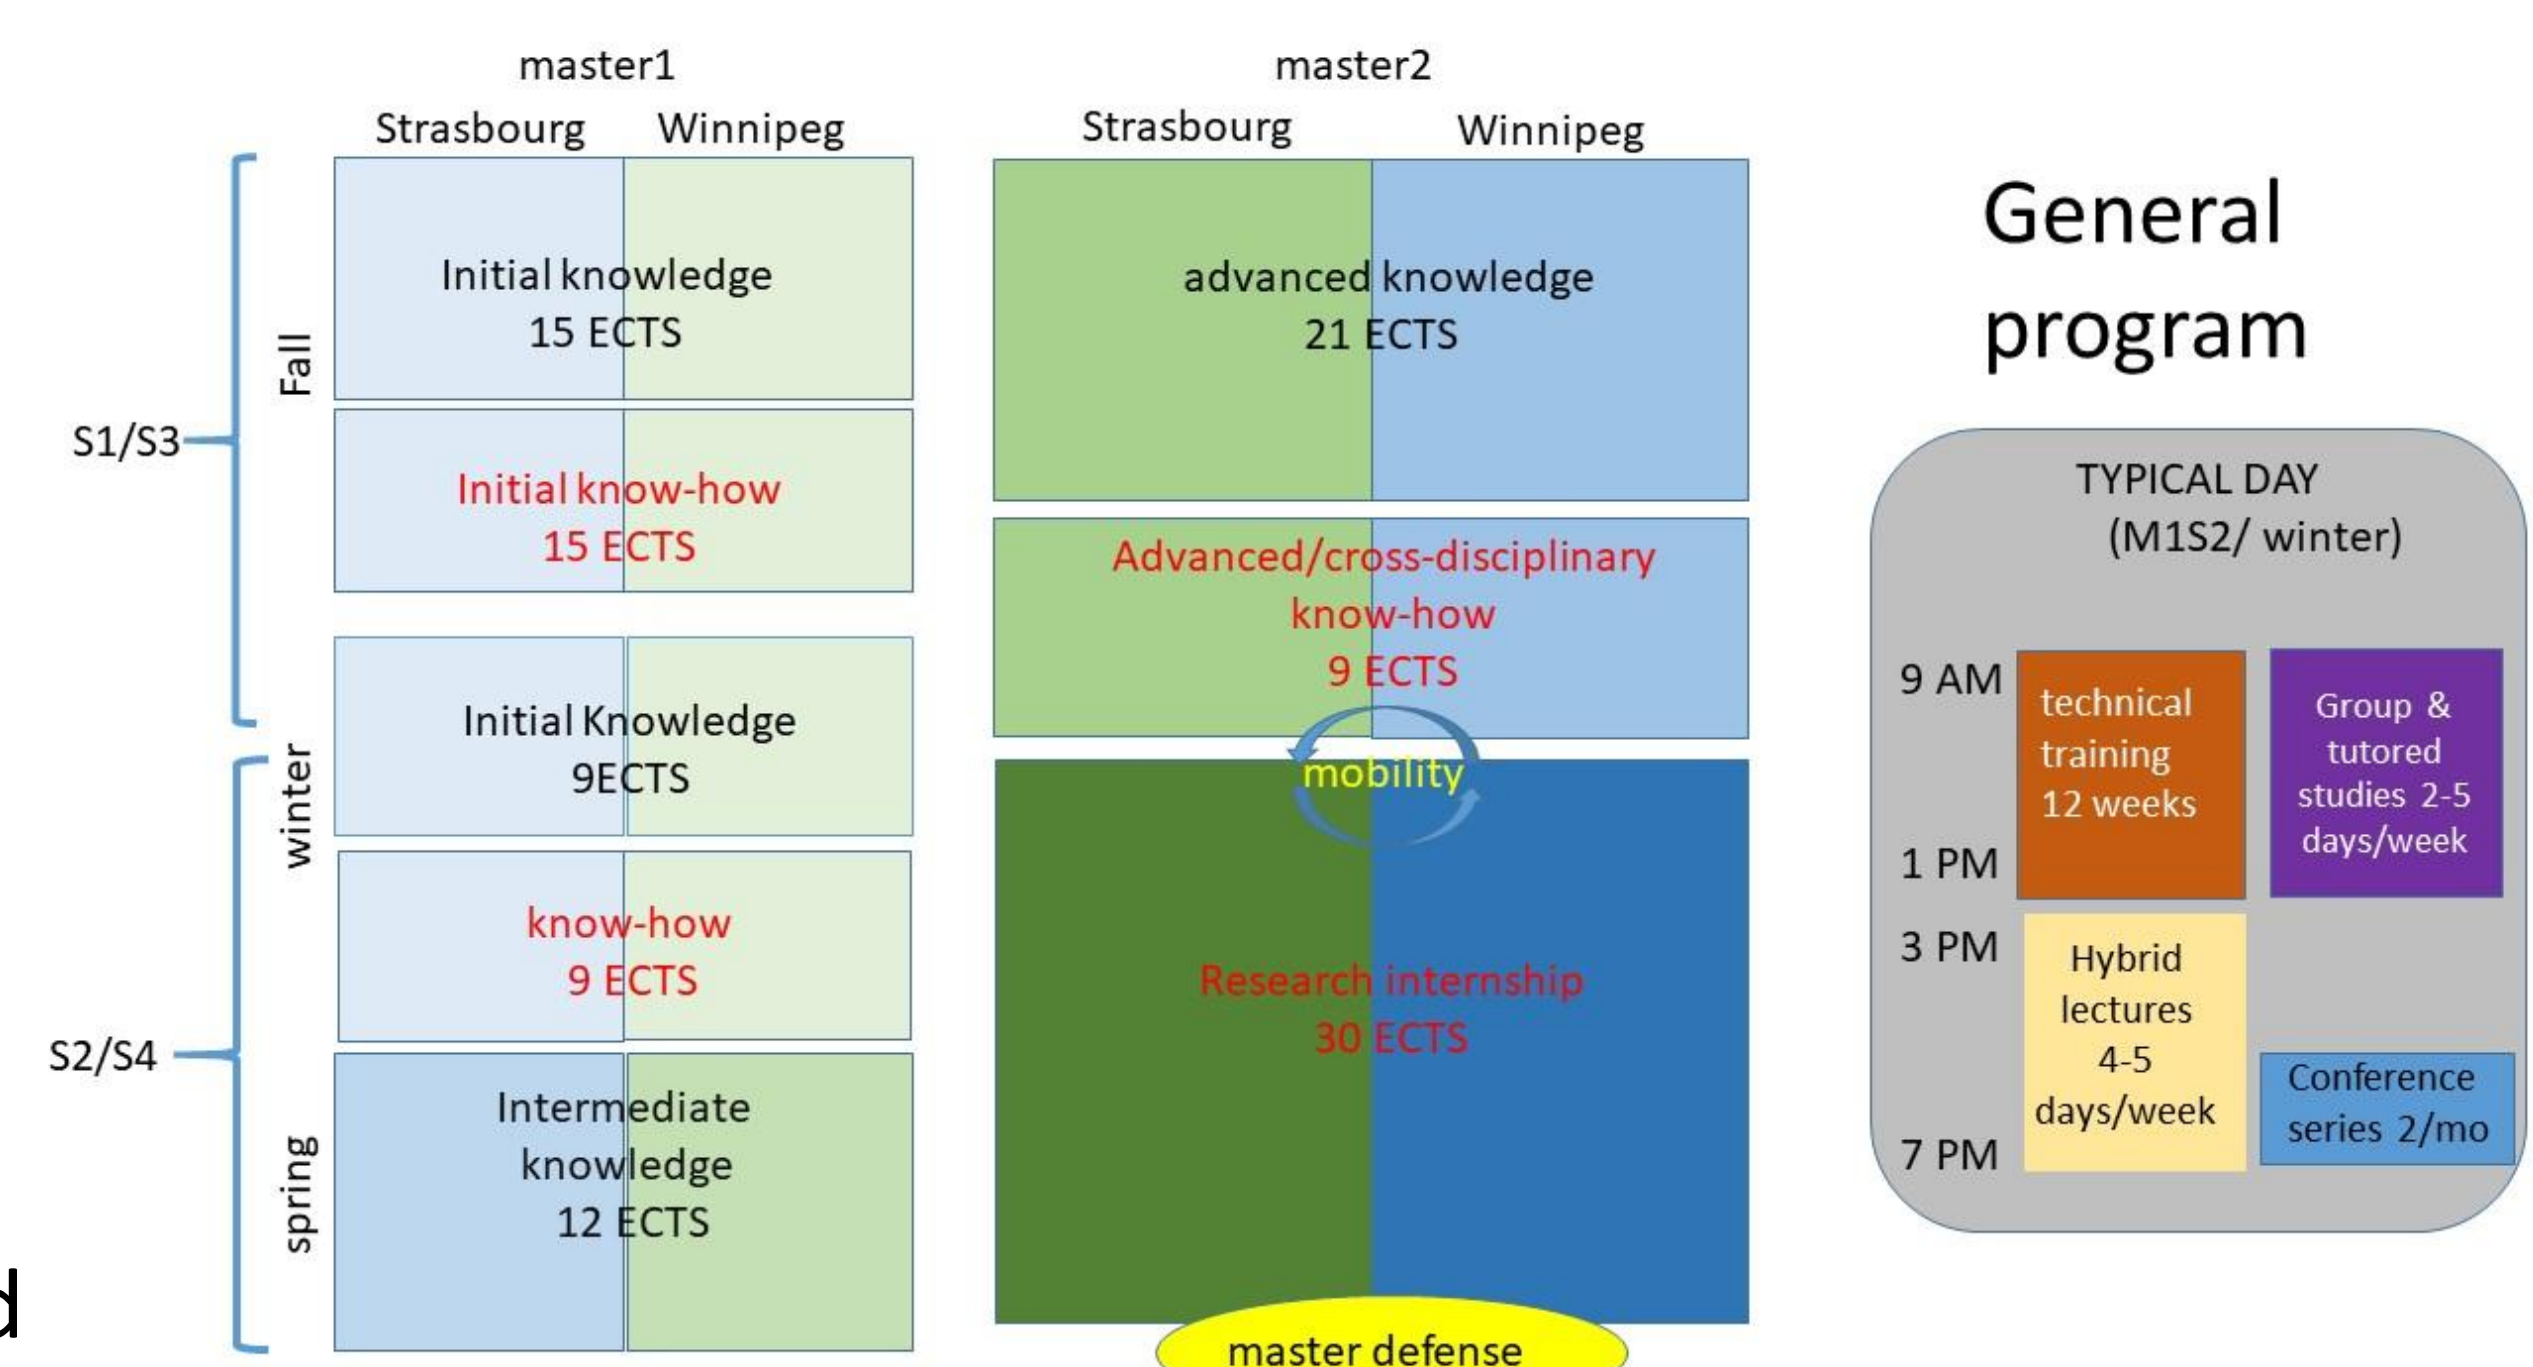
master1

Strasbourg Winnipeg

master2

Strasbourg Winnipeg

General program

S1/S3

Fall

Initial knowledge
15 ECTS

Initial know-how
15 ECTS

winter

Initial Knowledge
9ECTS

know-how
9 ECTS

S2/S4

spring

Intermediate knowledge
12 ECTS

advanced knowledge
21 ECTS

Advanced/cross-disciplinary know-how
9 ECTS

mobility

Research internship
30 ECTS

master defense

TYPICAL DAY
(M1S2/ winter)

9 AM

1 PM

3 PM

7 PM

technical training
12 weeks

Group & tutored studies 2-5 days/week

Hybrid lectures
4-5 days/week

Conference series 2/mo

d